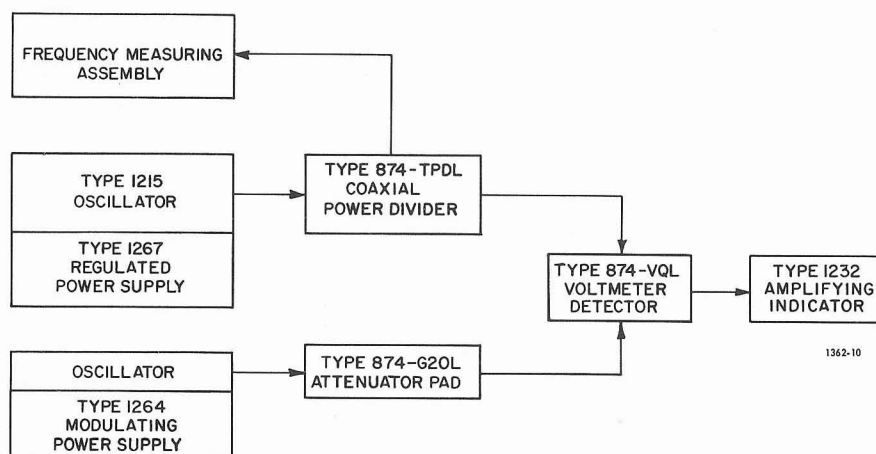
FREQUENCY MEASURING ASSEMBLY

TYPE 1215 OSCILLATOR

TYPE 1267 REGULATED POWER SUPPLY

TYPE 874-TPDL COAXIAL POWER DIVIDER

TYPE 874-VQL VOLTMETER DETECTOR

TYPE 1232 AMPLIFYING INDICATOR

OSCILLATOR

TYPE 1264 MODULATING POWER SUPPLY

TYPE 874-G20L ATTENUATOR PAD

1362-10